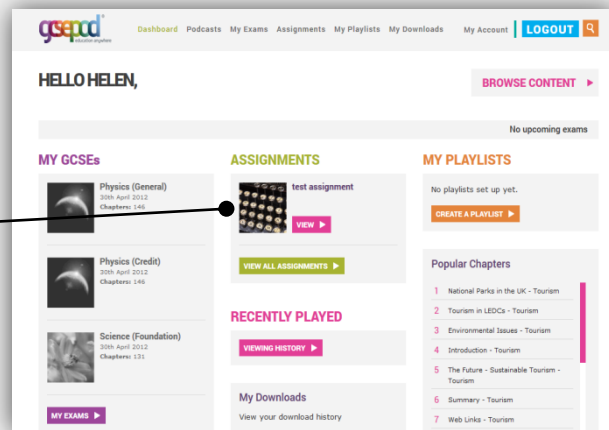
gcsepod education anywhere

Dashboard Podcasts My Exams Assignments My Playlists My Downloads My Account LOGOUT

HELLO HELEN,

BROWSE CONTENT ▶

No upcoming exams

MY GCSEs

Physics (General)
20th April 2012
Chapters: 146

Physics (Credit)
20th April 2012
Chapters: 146

Science (Foundation)
20th April 2012
Chapters: 131

MY EXAMS ▶

ASSIGNMENTS

test assignment

VIEW ▶

VIEW ALL ASSIGNMENTS ▶

RECENTLY PLAYED

VIEWING HISTORY ▶

My Downloads

View your download history

MY PLAYLISTS

No playlists set up yet.

CREATE A PLAYLIST ▶

Popular Chapters

1 National Parks in the UK - Tourism
2 Tourism in LEDCs - Tourism
3 Environmental Issues - Tourism
4 Introduction - Tourism
5 The Future - Sustainable Tourism - Tourism
6 Summary - Tourism
7 Web Links - Tourism